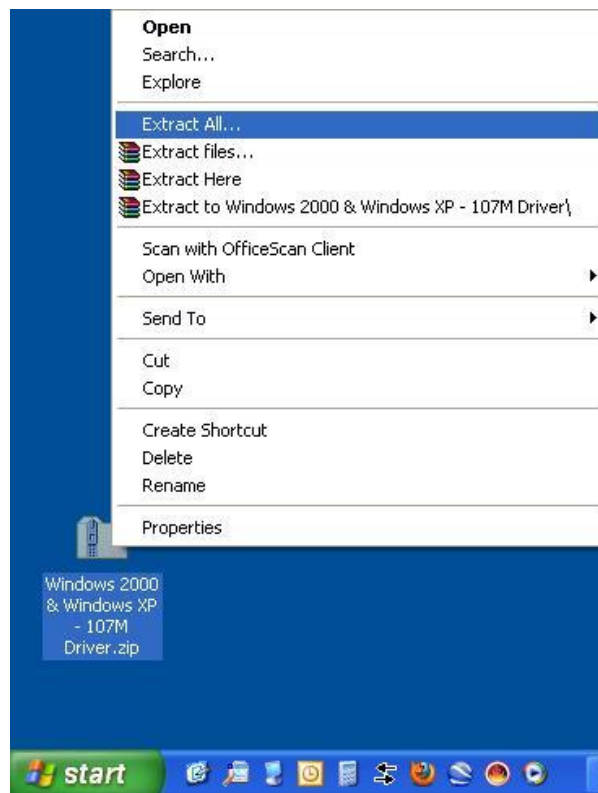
Open
Search...
Explore

Extract All...
Extract files...
Extract Here
Extract to Windows 2000 & Windows XP - 107M Driver\

Scan with OfficeScan Client
Open With

Send To

Cut
Copy

Create Shortcut
Delete
Rename

Properties

Windows 2000 & Windows XP - 107M Driver.zip

start